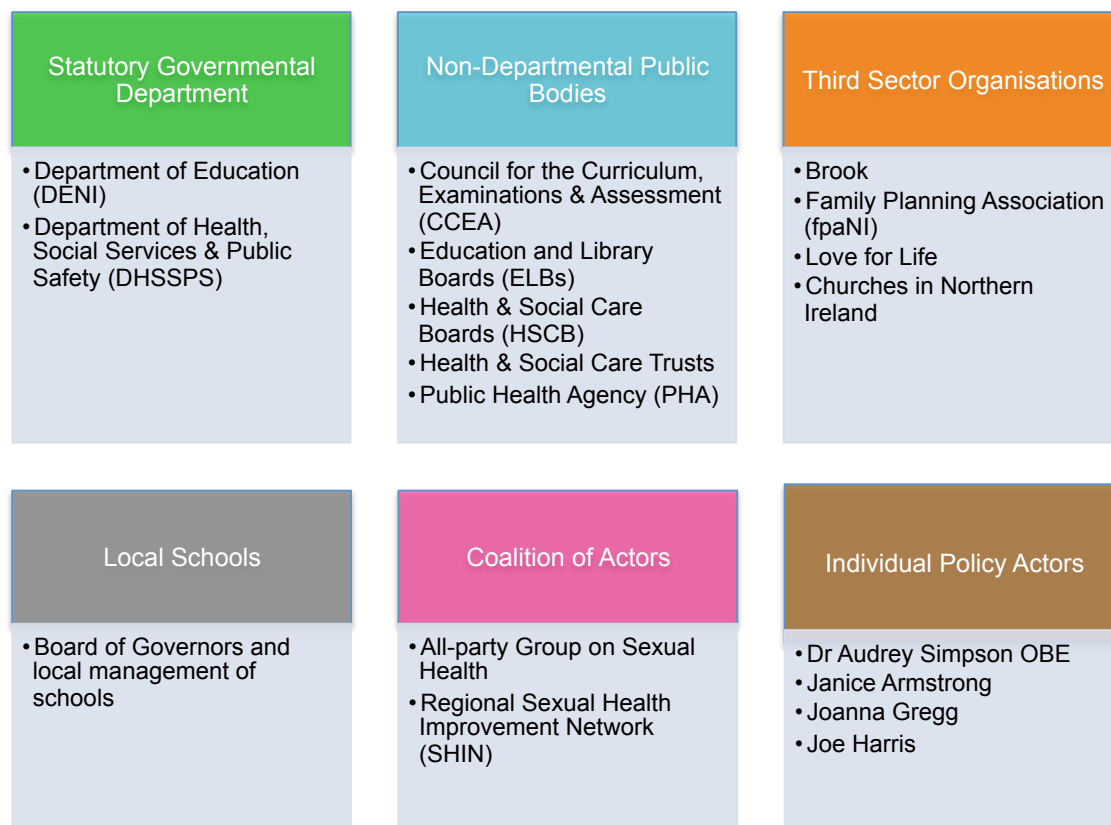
Statutory Governmental Department

• Department of Education (DENI)
• Department of Health, Social Services & Public Safety (DHSSPS)

Non-Departmental Public Bodies

• Council for the Curriculum, Examinations & Assessment (CCEA)
• Education and Library Boards (ELBs)
• Health & Social Care Boards (HSCB)
• Health & Social Care Trusts
• Public Health Agency (PHA)

Third Sector Organisations

• Brook
• Family Planning Association (fpaNI)
• Love for Life
• Churches in Northern Ireland

Local Schools

• Board of Governors and local management of schools

Coalition of Actors

• All-party Group on Sexual Health
• Regional Sexual Health Improvement Network (SHIN)

Individual Policy Actors

• Dr Audrey Simpson OBE
• Janice Armstrong
• Joanna Gregg
• Joe Harris